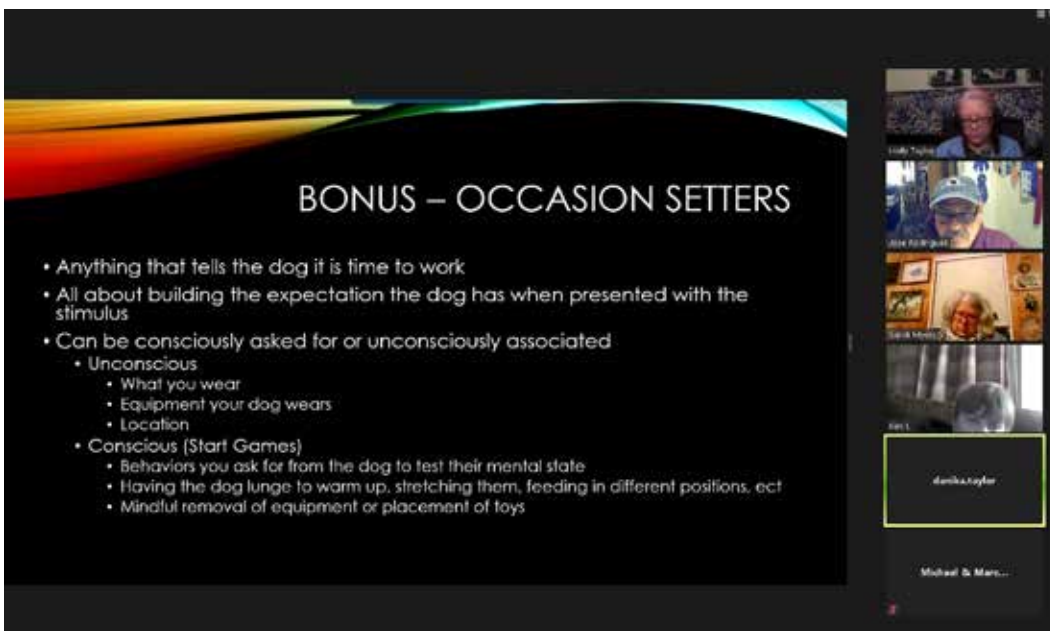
BONUS – OCCASION SETTERS

• Anything that tells the dog it is time to work
• All about building the expectation the dog has when presented with the stimulus
• Can be consciously asked for or unconsciously associated
  • Unconscious
    • What you wear
    • Equipment your dog wears
    • Location
  • Conscious (Start Games)
    • Behaviors you ask for from the dog to test their mental state
    • Having the dog lunge to warm up, stretching them, feeding in different positions, ect
    • Mindful removal of equipment or placement of toys

Holly Taylor
Jose Rodriguez
Sarah Myers
Kim L
danika.taylor
Michael & Marc...